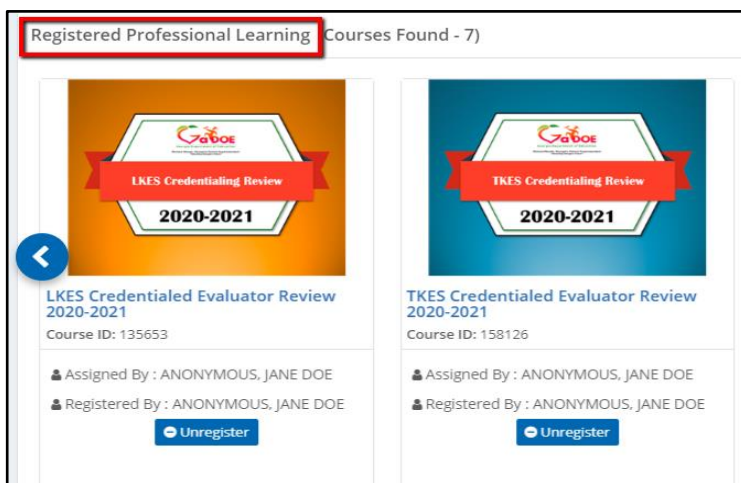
Registered Professional Learning (Courses Found - 7)

GaDOE
LKES Credentialing Review
2020-2021

LKES Credentialed Evaluator Review 2020-2021
Course ID: 135653

Assigned By : ANONYMOUS, JANE DOE
Registered By : ANONYMOUS, JANE DOE
Unregister

GaDOE
TKES Credentialing Review
2020-2021

TKES Credentialed Evaluator Review 2020-2021
Course ID: 158126

Assigned By : ANONYMOUS, JANE DOE
Registered By : ANONYMOUS, JANE DOE
Unregister